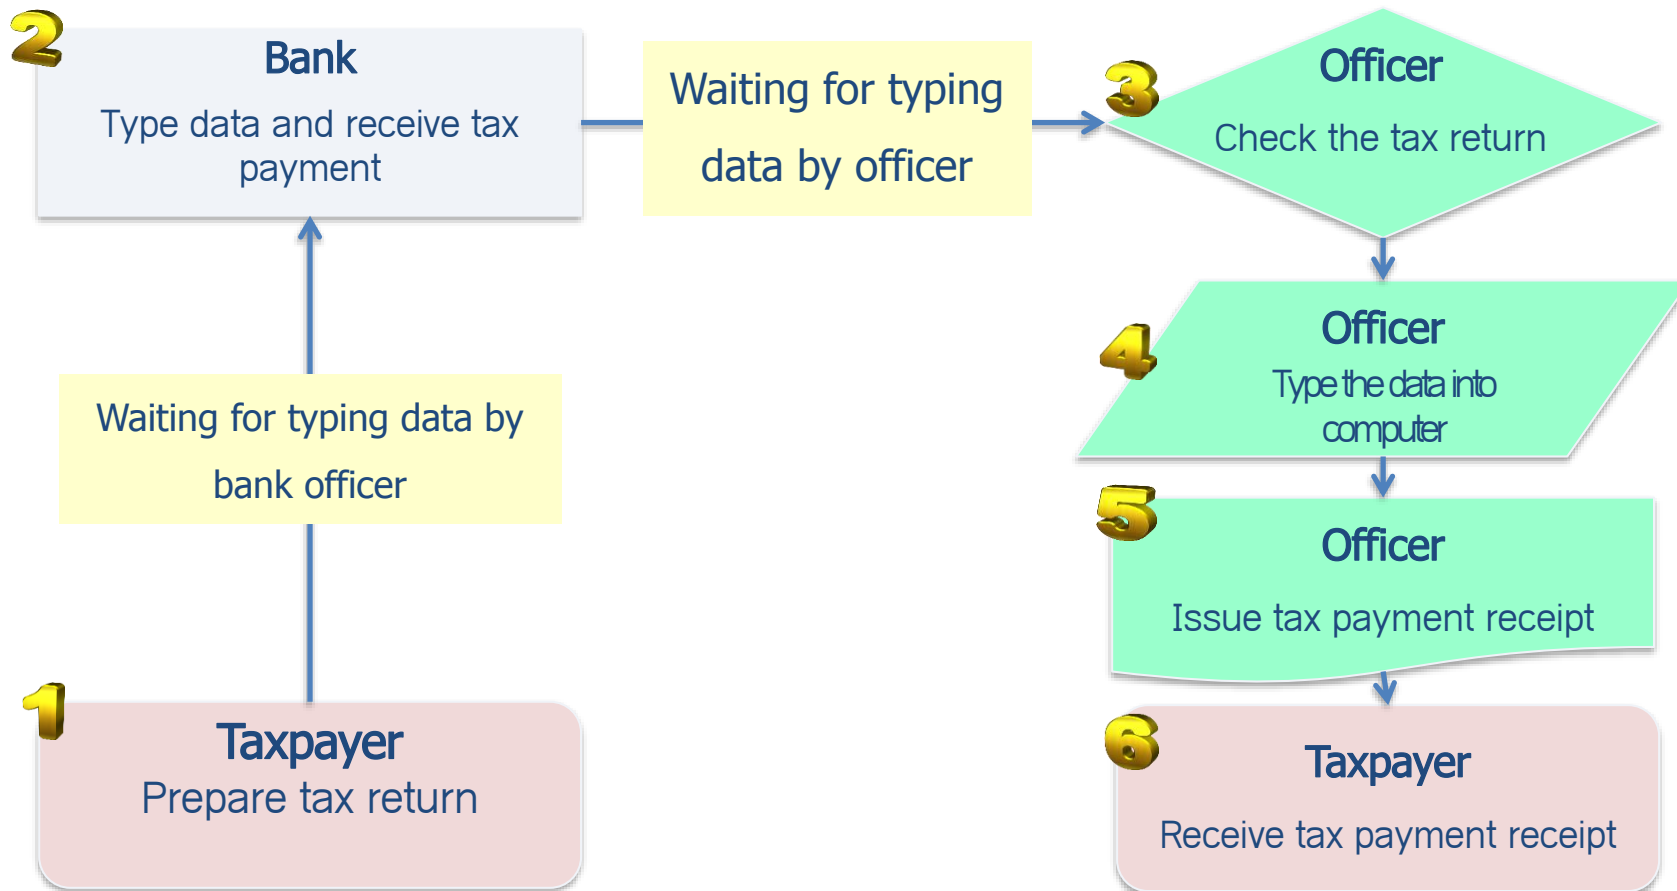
2
Bank
Type data and receive tax payment

Waiting for typing data by officer

3
Officer
Check the tax return

Waiting for typing data by bank officer

4
Officer
Type the data into computer

5
Officer
Issue tax payment receipt

1
Taxpayer
Prepare tax return

6
Taxpayer
Receive tax payment receipt